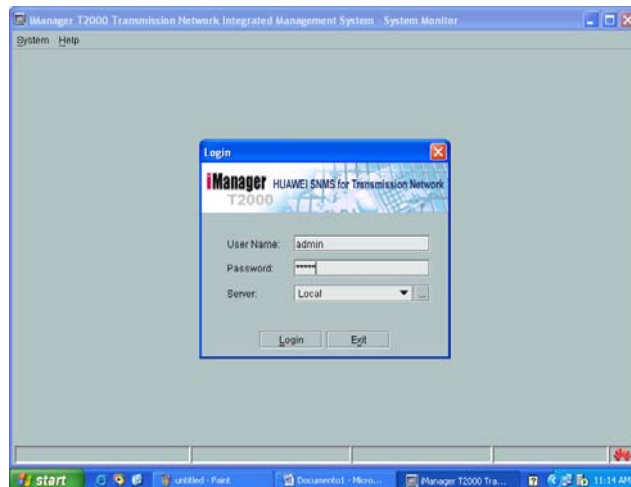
iManager T2000 Transmission Network Integrated Management System - System Monitor

System Help

Login

iManager HUAWEI SNMS for Transmission Network
T2000

User Name: admin

Password: •••••

Server: Local ...

Login Exit

start untitled - Paint Documento1 - Micro... iManager T2000 Tra... 11:14 AM